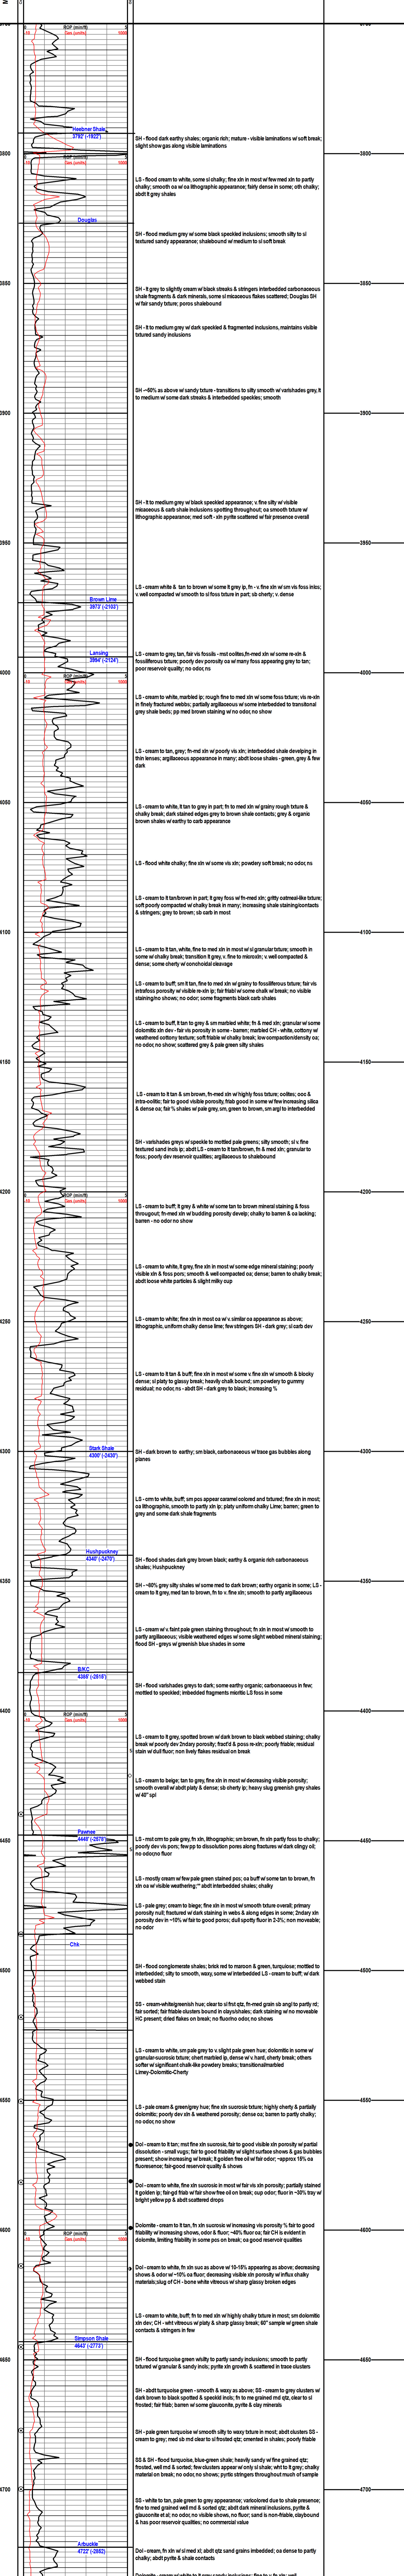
ROP (min/ft) 0 5
Gas (units) 0 1000

3800
Heebner Shale 3792' (-1922')
SH - flood earthy shales; organic rich; mature - visible laminations w/ soft break; slight show gas along visible laminations

ROP (min/ft)
Gas (units)
LS - flood cream to white, some sl chalky; fine xln in most w/ few med xln to partly chalky; smooth oa w/ oa lithographic appearance; faity dense in some; oth chalky; abdt lt grey shales

Douglas
SH - flood medium grey w/ some black speckled inclusions; smooth silty to sl textured sandy appearance; shalebound w/ medium to sl soft break

3850
SH - lt grey to slightly cream w/ black streaks & stringers interbedded carbonaceous shale fragments & dark minerals, some sl micaceous flakes scattered; Douglas SH w/ fair sandy txture; poros shalebound

SH - lt to medium grey w/ dark speckled & fragmented inclusions, maintains visible txtured sandy inclusions

SH ~60% as above w/ sandy txture - transitions to silty smooth w/ varishades grey, lt to medium w/ some dark streaks & interbedded speckles; smooth

3900

SH - lt to medium grey w/ black speckled appearance; v. fine silty w/ visible micaceous & carb shale inclusions spotting throughout; oa smooth txture w/ lithographic appearance; med soft - xln pyrite scattered w/ fair presence overall

3950

LS - cream white & tan to brown w/ some lt grey ip, fn - v, fine xln w/ sm vis foss incls; v. well compacted w/ smooth to sl foss txture in part; sb cherty; v. dense

Brown Lime 3973' (-2103')

Lansing 3994' (-2124')
LS - cream to grey, tan, fair vis fossils - mst oolites,fn-med xln w/ some re-xln & fossiliferous txture; poorly dev porosity oa w/ many foss appearing grey to tan; poor reservoir quality; no odor, ns

4000
ROP (min/ft)
Gas (units)
LS - cream to white, marbled ip; rough fine to med xln w/ some foss txture; vis re-xln in finely fractured webbs; partially argillaceous w/ some interbedded to transitonal grey shale body; pp med brown staining w/ no odor, no show

LS - cream to tan, grey; fn-med xln w/ poorly vis xln; interbedded shale develping in thin lenses; argillaceous appearance in many; abdt loose shales - green, grey & few dark

4050
LS - cream to white, lt tan to grey in part; fn to med xln w/ grainy rough txture & chalky break; dark stained edges grey to brown shale contacts; grey & organics brown shales w/ earthy to carb appearance

LS - flood white chalky; fine xln w/ some vis xln; powdery soft break; no odor, ns

LS - cream to lt tan/brown in part; lt grey foss w/ fn-med xln; gritty oatmeal-like txture; soft poorly compacted w/ chalky break in many; increasing shale staining/contacts & stringers; grey to brown; sb carb in most

4100
LS - cream to lt tan, white, fine to med xln in most w/ sl granular txture; smooth in some w/ chalky break; transition lt grey, v. fine to microxln; v. well compacted & dense; some cherty w/ conchoidal cleavage

LS - cream to buff; sm lt tan, fine to med xln w/ grainy to fossiliferous txture; fair vis intrafoss porosity w/ fair vis re-xln ip; fair friabl w/ some chalk w/ break; no visible staining/no shows; no odor; some fragments black carb shales

LS - cream to buff, lt tan to grey & sm marbled white; fn & med xln; granular w/ some dolomitic xln dev - fair vis porosity in some - barren; marbled CH - white, cottony w/ weathered cottony texture; soft friable w/ chalky break; low compaction/density oa; no odor, no show; scattered grey & pale green silty shales

4150
LS - cream to lt tan & sm brown, fn-med xln w/ highly foss txture; oolites; ooc & intra-oolitic; fair to good visible porosity, friab good in some w/ few increasing silica & dense oa; fair % shales w/ pale grey, sm, green to brown, sm argl to interbedded

SH - varishades greys w/ speckle to mottled pale greens; silty smooth; sl v. fine textured sand incls ip; abdt LS - cream to lt tan/brown, fn & med xln; granular to foss; poorly dev reservoir qualities; argillaceous to shalebound

4200
ROP (min/ft)
Gas (units)
LS - cream to buff; lt grey & white w/ some tan to brown mineral staining & foss througout; fn-med xln w/ budding porosity develp; chalky to barren & oa lacking; barren - no odor no show

LS - cream to white, lt grey & buff; fine xln in most w/ some edge mineral staining; poorly visible xln & foss pors; smooth & well compacted oa; dense; barren to chalky break; abdt loose white particles & slight milky cup

4250
LS - cream to white; fine xln in most oa w/ v. similar oa appearance as above; lithographic, uniform chalky dense lime; few stringers SH - dark grey; sl carb dev

LS - cream to lt tan & buff; fine xln in most w/ some v. fine xln w/ smooth & blocky dense; sl platy to glassy break; heavily shalk bound; sm powdery to gummy residual; no odor, ns - abdt SH - dark grey to black; increasing %

4300
Stark Shale 4300' (-2430')
SH - dark brown to earthy; sm black, carbonaceous w/ trace gas bubbles along planes

LS - crm to white, buff; sm pcs appear caramel colored and txtured; fine xln in most; oa lithographic, smooth to partly xln ip; platy uniform chalky Lime; barren; green to grey and some dark shale fragments

Hushpuckney 4340' (-2470')
SH - flood shades dark grey brown black; earthy & organic rich carbonaceous shales; Hushpuckney

4350
SH - ~60% grey silty shales w/ some med to dark brown; earthy organic in some; LS - cream to lt grey, med tan to brown, fn to v. fine xln; smooth to partly argillaceous

LS - cream w/ v. faint pale green staining throughout; fn xln in most w/ smooth to partly argillaceous; visible weathered edges w/ some slight webbed mineral staining; flood SH - greys w/ greenish blue shades in some

B/KC 4388' (-2518')
SH - flood varishades greys to dark; some earthy organic; carbonaceous in few; mottled to speckled; imbedded fragments micritic LS foss in some

4400
ROP (min/ft)
Gas (units)
LS - cream to lt grey, spotted brown w/ dark brown to black webbed staining; chalky break w/ poorly dev 2ndary porosity; fossil & poss re-xln; poorly friable; residual stain w/ dull fluor; non lively flakes residual on break

LS - cream to beige; tan to grey, fine xln in most w/ decreasing visible porosity; smooth overall w/ abdt platy & dense; sb cherty ip; heavy slug greenish grey shales w/ 40" spl

4450
Pawnee 4448' (-2578')
LS - mst crm to pale grey, fn xln, lithographic; sm brown, fn xln partly foss to chalky; poorly dev vis pors; few pp to dissolution pores along fractures w/ dark oilsgy oil; no odor,no fluor

LS - mostly cream w/ few pale green stained pcs; oa buff w/ some tan to brown, fn xln oa w/ visible weathering"" abdt interbedded shales; chalky

LS - pale grey; cream to biege; fine xln in most w/ smooth txture overall; primary porosity null; fractured w/ dark staining in webs & along edges in some; 2ndary xln porosity dev in ~10% w/ fair to good pores; dull spotty fluor in 2-3%; non moveable; no odor

Chk

4500
SH - flood conglomerate shales; brick red to maroon & green, turquiose; mottled to interbedded; silty to smooth, waxy, some w/ interbedded LS - cream to buff; w/ dark webbed stain

SS - cream-white/greenish hue; clear to sl frst qtz, fn-med grain sb ang to partly rd; fair sorted; flat friable clusters bound in clays/shales; dark staining w/ no moveable HC present; dried flakes on break; no fluor/no odor, no shows

LS - cream to white, sm pale grey to v. slight pale green hue; dolomitic in some w/ granular-sucrosic txture; chert marbled ip, dense w/ v. hard, cherty break; others softer w/ significant chalk-like powdery breaks; transitional/marbled Limey-Dolomitic-Cherty

4550
LS - pale cream & green/grey hue; fine xln sucrosic txture; highly cherty & partially dolomitic; poorly dev xln & weathered porosity; dense oa; barren to partly chalky; no odor, no show

Dol - cream to lt tan; mst fine xln sucrosic, fair to good visible xln porosity w/ partial dissolution - small vugs; fair to good friability w/ slight surface shows & gas bubbles present; show increasing w/ break; lt golden free oil w/ fair odor; ~approx 15% oa fluorescence; fair-good reservoir quality & shows

Dol - cream to white, fine xln sucrosic in most w/ fair vis xln porosity; partially stained lt golden ip; fair-gd friab w/ fair show free oil on break; oup odor; fluor in ~30% tray w/ bright yellow pp & abdt scattered drops

4600
ROP (min/ft)
Gas (units)
Dolomite - cream to lt tan, fn xln sucrosic w/ increasing % fair to good friability w/ increasing shows, odor & fluor; ~40% fluor oa; fair CH is evident in dolomite, limiting friability in some pcs on break; oa good reservoir qualities

Dol - cream to white, fn xln suc as above w/ 10-15% appearing as above; decreasing shows & odor w/ ~10% oa fluor; decreasing visible xln porosity w/ influx chalky materials;slug of CH - bone white vitreous w/ sharp glassy broken edges

LS - cream to white, buff; fn to med xln w/ highly chalky txture in most; sm dolomitic xln dev; CH - wht vitreous w/ platy & sharp glassy break; 60" sample w/ green shale contacts & stringers in few

Simpson Shale 4643' (-2773')
SH - flood turquoise green whitly to partly sandy inclusions; smooth to partly txtured w/ granular & sandy incls; pyrite xln growth & scattered in trace clusters

4650
SH - abdt turquoise green - smooth & waxy as above; SS - cream to grey clusters w/ dark brown to black spotted & speckled incls; fn to ne grained md qtz, clear to sl frosted; flat friab; barren w/ some glauconite, pyrite & clay minerals

SH - pale green turquoise w/ smooth silty to waxy txture in most; abdt clusters SS - cream to grey; med sb rnd clear to sl frosted qtz; crmented in shales; poorly friable

SS & SH - flood turquoise, blue-green shale; heavily sandy w/ fine grained qtz; frosted, well rnd & sorted; few clusters appear w/ only sl shale; wht to lt grey; chalky material on break; no odor, no shows; pyrite stringers throughout much of sample

4700
SS - white to tan, pale green to grey appearance; varicolored due to shale presence; fine to med grained well rnd & sorted qtz; abdt dark mineral inclusions, pyrite & glauconite et al; no odor, no visible shows, no fluor; sand is non-friable, claybound & has poor reservoir qualities; no commercial value

Arbuckle 4722' (-2852)
Dol - cream, fn xln w/ sl med xl; abdt sand grains imbedded; oa dense to partly chalky; abdt pyrite & shale contacts